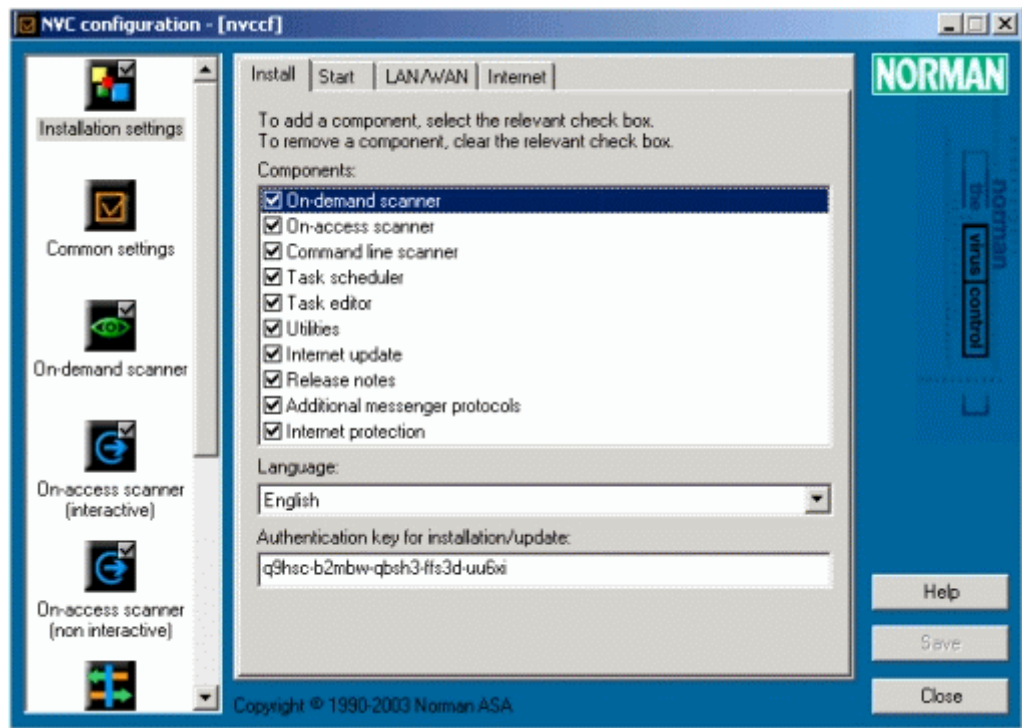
NVC configuration - [nvccf]

Installation settings

Common settings

On-demand scanner

On-access scanner (interactive)

On-access scanner (non interactive)

Install | Start | LAN/WAN | Internet

To add a component, select the relevant check box.
To remove a component, clear the relevant check box.

Components:

☑ On-demand scanner
☑ On-access scanner
☑ Command line scanner
☑ Task scheduler
☑ Task editor
☑ Utilities
☑ Internet update
☑ Release notes
☑ Additional messenger protocols
☑ Internet protection

Language:

English

Authentication key for installation/update:

q9hsc-b2mbw-qbsh3-ffs3d-uu6xi

NORMAN

the norman virus control

Help

Save

Close

Copyright © 1990-2003 Norman ASA